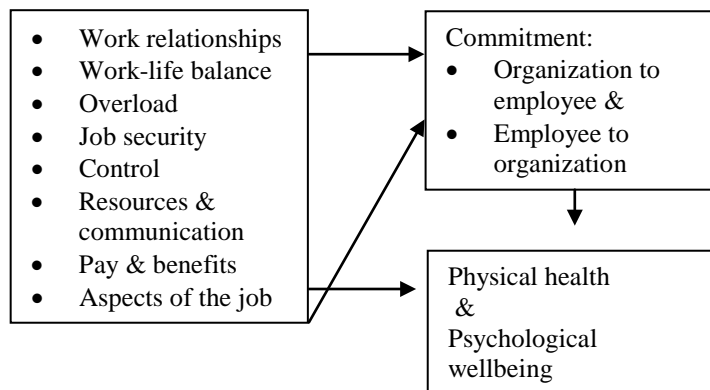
- Work relationships
- Work-life balance
- Overload
- Job security
- Control
- Resources & communication
- Pay & benefits
- Aspects of the job

Commitment:
- Organization to employee &
- Employee to organization

Physical health & Psychological wellbeing